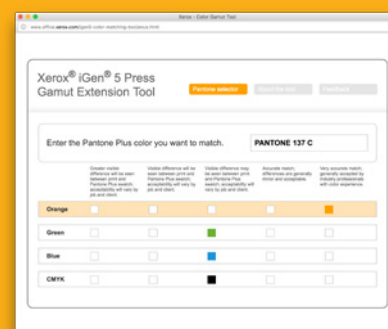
Xerox - Color Gamut Tool

www.office.xerox.com/igen5-color-matching-tool/pantone.html

Xerox® iGen® 5 Press Gamut Extension Tool

Pantone selector

About the tool

Feedback

Enter the Pantone Plus color you want to match.

PANTONE 137 C

| | Greater visible difference will be seen between print and Pantone Plus swatch; acceptability will vary by job and client. | Visible difference will be seen between print and Pantone Plus swatch; acceptability will vary by job and client. | Visible difference may be seen between print and Pantone Plus swatch; acceptability will vary by job and client. | Accurate match; differences are generally minor and acceptable. | Very accurate match; generally accepted by industry professionals with color experience. |
|---|---|---|---|---|---|
| Orange | | | | | |
| Green | | | | | |
| Blue | | | | | |
| CMYK | | | | | |